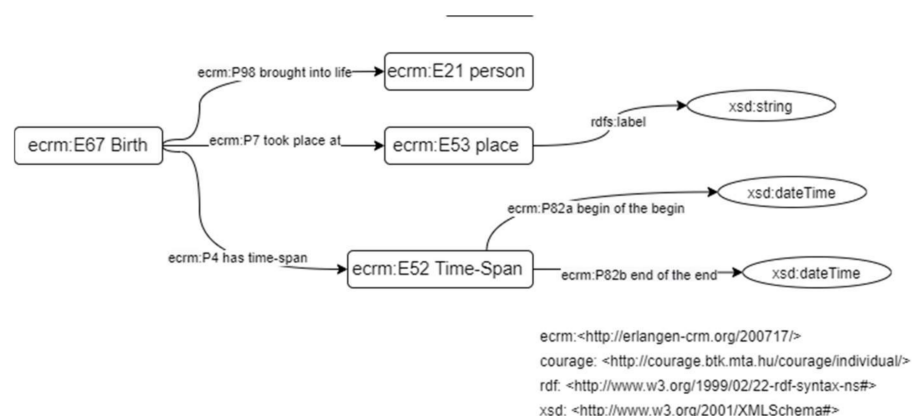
ecrm:P98 brought into life
ecrm:E21 person
ecrm:E67 Birth
ecrm:P7 took place at
ecrm:E53 place
rdfs:label
xsd:string
ecrm:P82a begin of the begin
xsd:dateTime
ecrm:P4 has time-span
ecrm:E52 Time-Span
ecrm:P82b end of the end
xsd:dateTime

ecrm:<http://erlangen-crm.org/200717/>
courage: <http://courage.btk.mta.hu/courage/individual/>
rdf: <http://www.w3.org/1999/02/22-rdf-syntax-ns#>
xsd: <http://www.w3.org/2001/XMLSchema#>